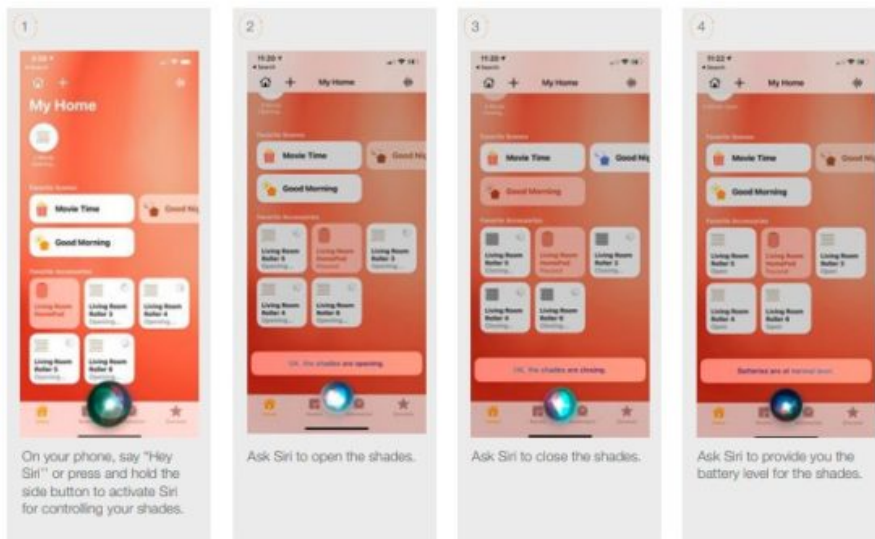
1

My Home

Movie Time

Good Ni

Good Morning

Living Room HomePod

Living Room Roller 3

Living Room Roller 4

Living Room Roller 5

Living Room Roller 6

On your phone, say "Hey Siri" or press and hold the side button to activate Siri for controlling your shades.

2

My Home

Movie Time

Good Ni

Good Morning

Living Room Roller 1

Living Room HomePod

Living Room Roller 3

Living Room Roller 4

Living Room Roller 6

OK, the shades are opening.

Ask Siri to open the shades.

3

My Home

Movie Time

Good Ni

Good Morning

Living Room Roller 1

Living Room HomePod

Living Room Roller 3

Living Room Roller 4

Living Room Roller 6

OK, the shades are closing.

Ask Siri to close the shades.

4

My Home

Movie Time

Good Ni

Good Morning

Living Room Roller 1

Living Room HomePod

Living Room Roller 3

Living Room Roller 4

Living Room Roller 6

Batteries are at normal level.

Ask Siri to provide you the battery level for the shades.